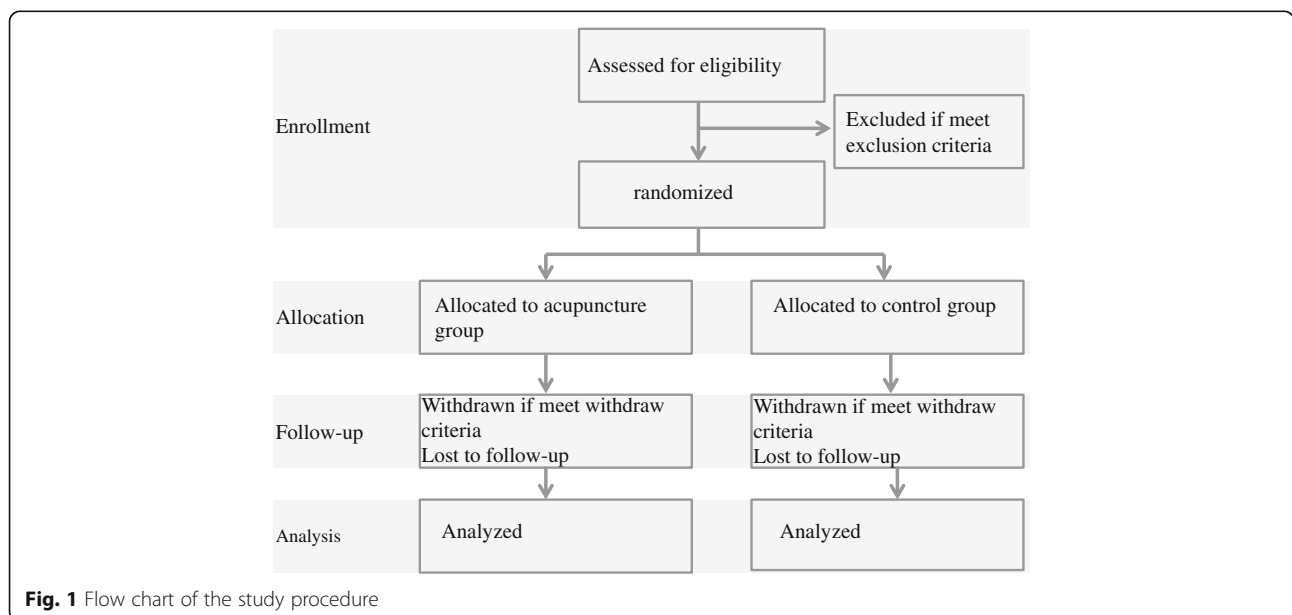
Assessed for eligibility

Enrollment

Excluded if meet exclusion criteria

randomized

Allocation

Allocated to acupuncture group

Allocated to control group

Follow-up

Withdrawn if meet withdraw criteria
Lost to follow-up

Withdrawn if meet withdraw criteria
Lost to follow-up

Analysis

Analyzed

Analyzed

**Fig. 1** Flow chart of the study procedure